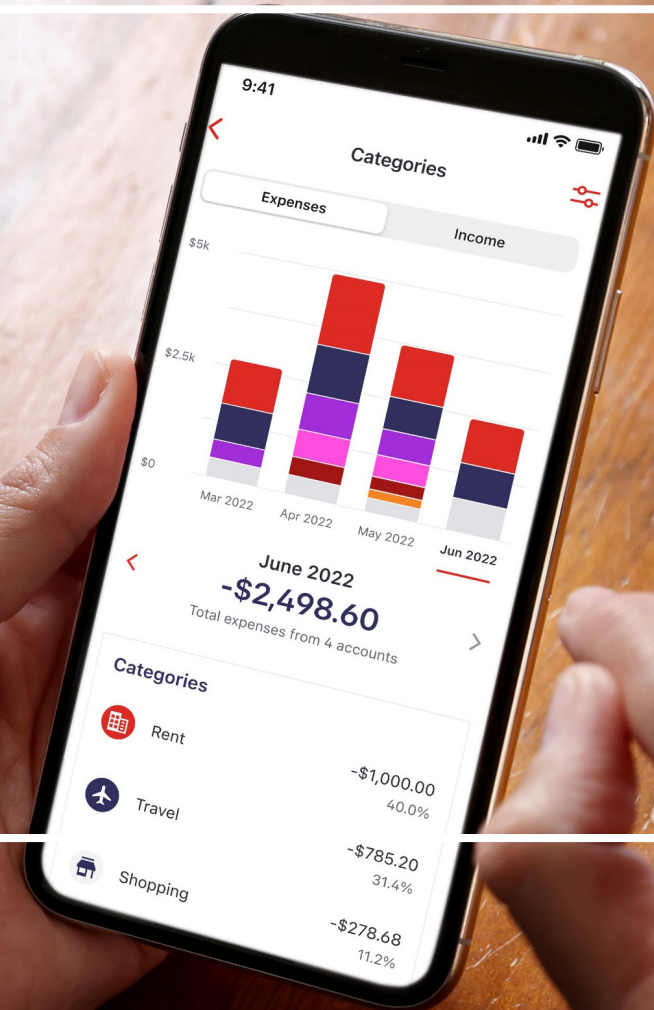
9:41

Categories

Expenses

Income

$5k

$2.5k

$0

Mar 2022

Apr 2022

May 2022

Jun 2022

June 2022

-$2,498.60

Total expenses from 4 accounts

Categories

Rent

-$1,000.00

40.0%

Travel

-$785.20

31.4%

Shopping

-$278.68

11.2%